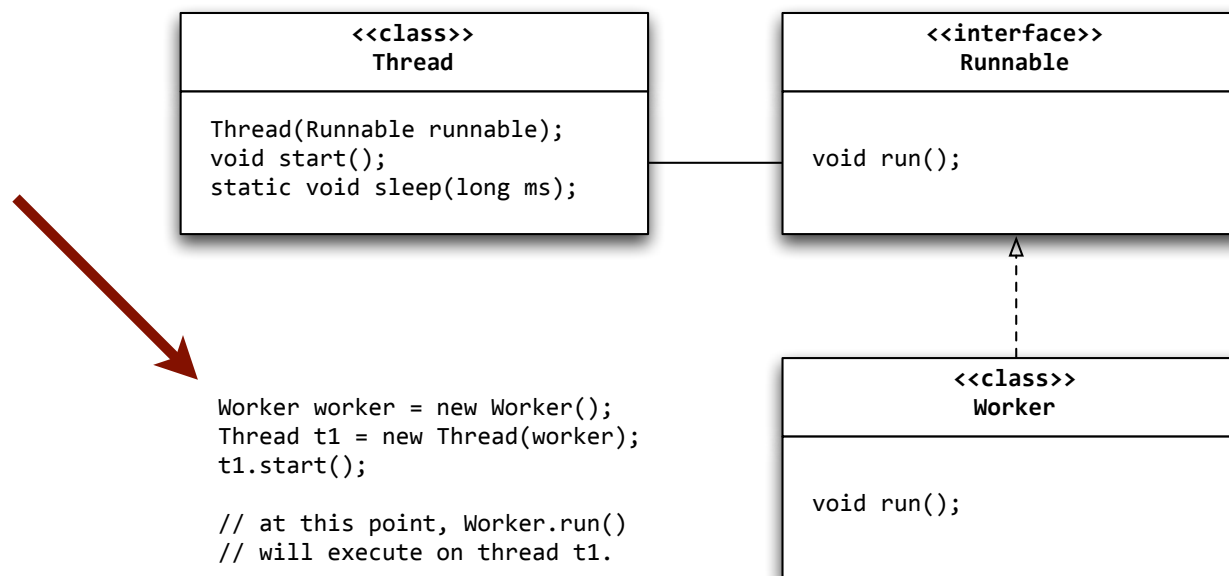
<<class>>
Thread

Thread(Runnable runnable);
void start();
static void sleep(long ms);

<<interface>>
Runnable

void run();

<<class>>
Worker

void run();

Worker worker = new Worker();
Thread t1 = new Thread(worker);
t1.start();

// at this point, Worker.run()
// will execute on thread t1.